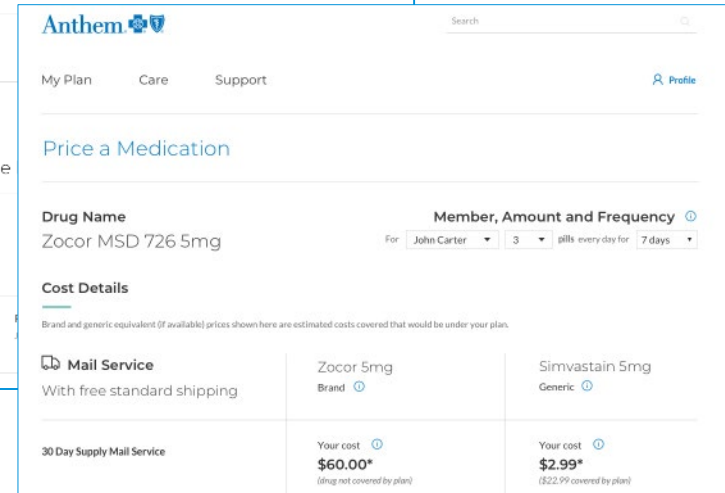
Anthem

Search

My Plan Care Support

Profile

Price a Medication

Drug Name
Zocor MSD 726 5mg

Member, Amount and Frequency
For John Carter 3 pills every day for 7 days

Cost Details

Brand and generic equivalent (if available) prices shown here are estimated costs covered that would be under your plan.

Mail Service
With free standard shipping

Zocor 5mg
Brand

Simvastain 5mg
Generic

30 Day Supply Mail Service

Your cost
$60.00*
(drug not covered by plan)

Your cost
$2.99*
($22.99 covered by plan)